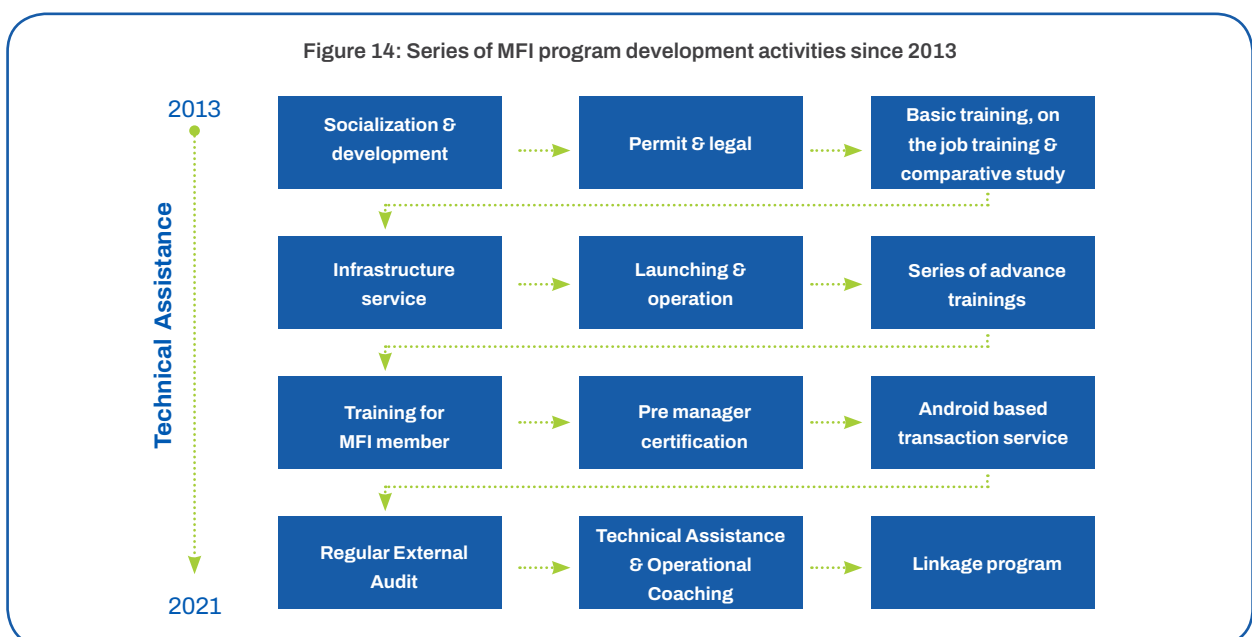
Figure 14: Series of MFI program development activities since 2013

2013

Technical Assistance

2021

Socialization & development

Permit & legal

Basic training, on the job training & comparative study

Infrastructure service

Launching & operation

Series of advance trainings

Training for MFI member

Pre manager certification

Android based transaction service

Regular External Audit

Technical Assistance & Operational Coaching

Linkage program